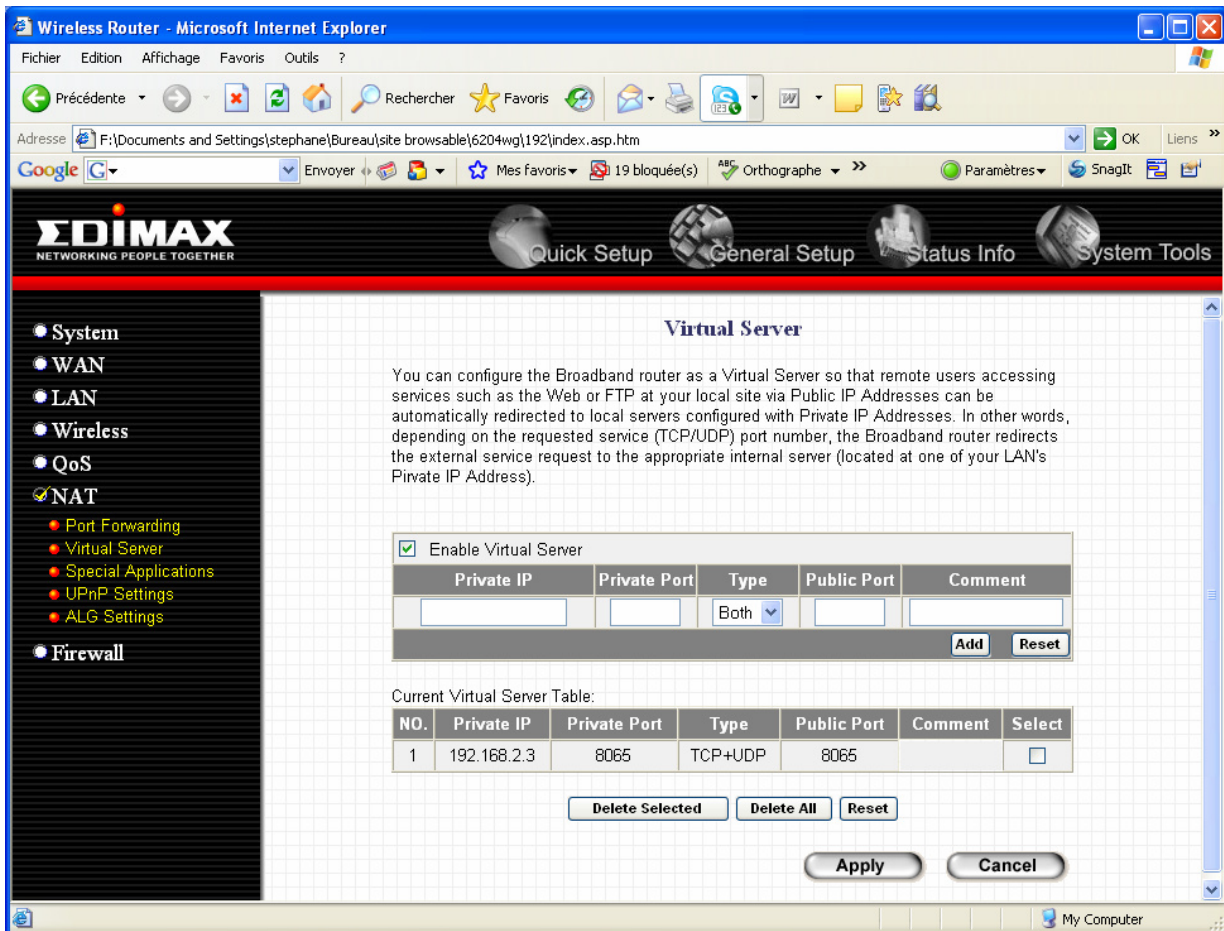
Wireless Router - Microsoft Internet Explorer

Fichier Edition Affichage Favoris Outils ?

Précédente Rechercher Favoris

Adresse F:\Documents and Settings\stephane\Bureau\site browsable\6204wg\192\index.asp.htm OK Liens »

Google G Envoyer Mes favoris 19 bloquée(s) Orthographe » Paramètres SnagIt

EDIMAX
NETWORKING PEOPLE TOGETHER

Quick Setup General Setup Status Info System Tools

System
WAN
LAN
Wireless
QoS
NAT
Port Forwarding
Virtual Server
Special Applications
UPnP Settings
ALG Settings
Firewall

Virtual Server

You can configure the Broadband router as a Virtual Server so that remote users accessing services such as the Web or FTP at your local site via Public IP Addresses can be automatically redirected to local servers configured with Private IP Addresses. In other words, depending on the requested service (TCP/UDP) port number, the Broadband router redirects the external service request to the appropriate internal server (located at one of your LAN's Private IP Address).

Enable Virtual Server

| Private IP | Private Port | Type | Public Port | Comment |
|---|---|---|---|---|
| | | Both | | |

Add Reset

Current Virtual Server Table:

| NO. | Private IP | Private Port | Type | Public Port | Comment | Select |
|---|---|---|---|---|---|---|
| 1 | 192.168.2.3 | 8065 | TCP+UDP | 8065 | | |

Delete Selected Delete All Reset

Apply Cancel

My Computer